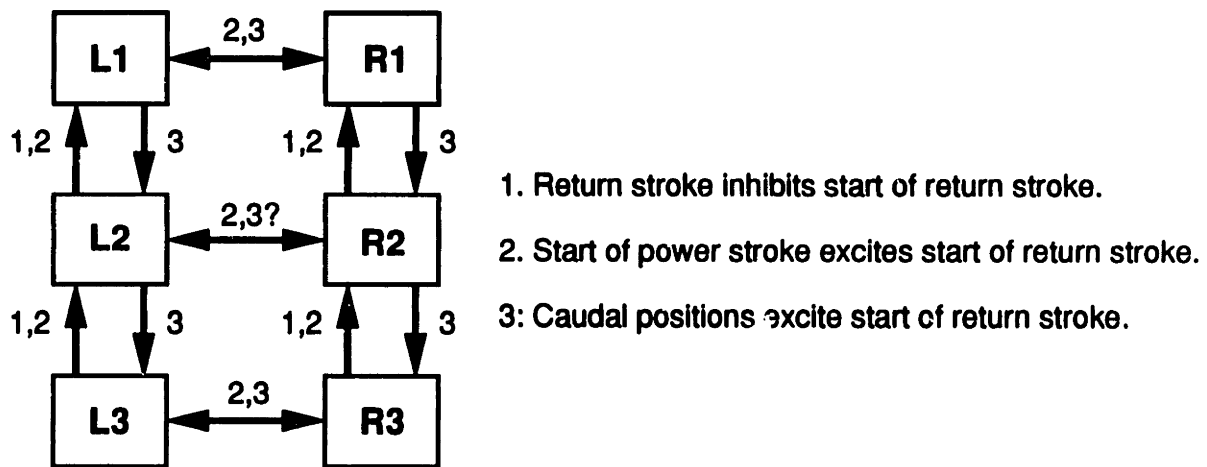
L1
2,3
R1
1,2
3
1,2
3
L2
2,3?
R2
1,2
3
1,2
3
L3
2,3
R3

1. Return stroke inhibits start of return stroke.

2. Start of power stroke excites start of return stroke.

3: Caudal positions excite start of return stroke.